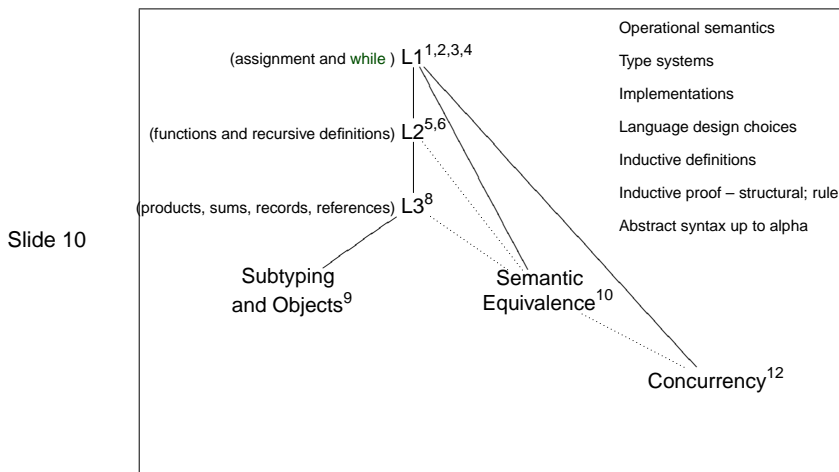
Slide 10

(assignment and while ) L1$^{1,2,3,4}$

(functions and recursive definitions) L2$^{5,6}$

(products, sums, records, references) L3$^{8}$

Subtyping and Objects$^{9}$

Semantic Equivalence$^{10}$

Concurrency$^{12}$

Operational semantics

Type systems

Implementations

Language design choices

Inductive definitions

Inductive proof – structural; rule

Abstract syntax up to alpha